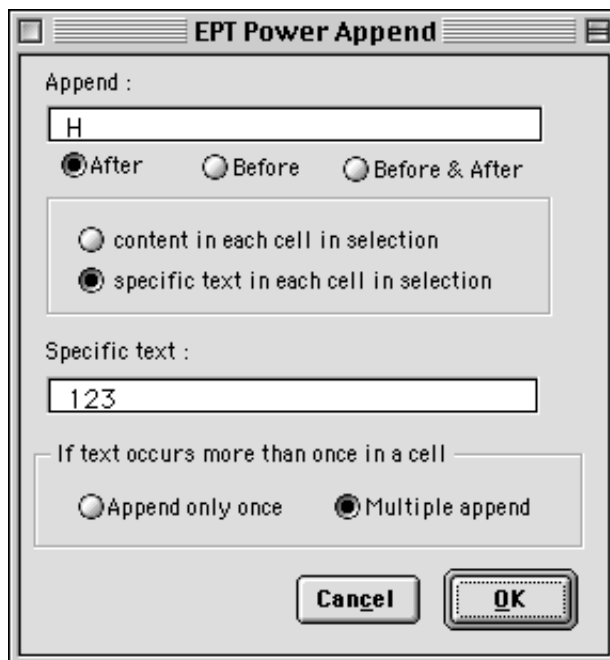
EPT Power Append

Append :

H

After
Before
Before & After

content in each cell in selection
specific text in each cell in selection

Specific text :

123

If text occurs more than once in a cell

Append only once
Multiple append

Cancel
OK